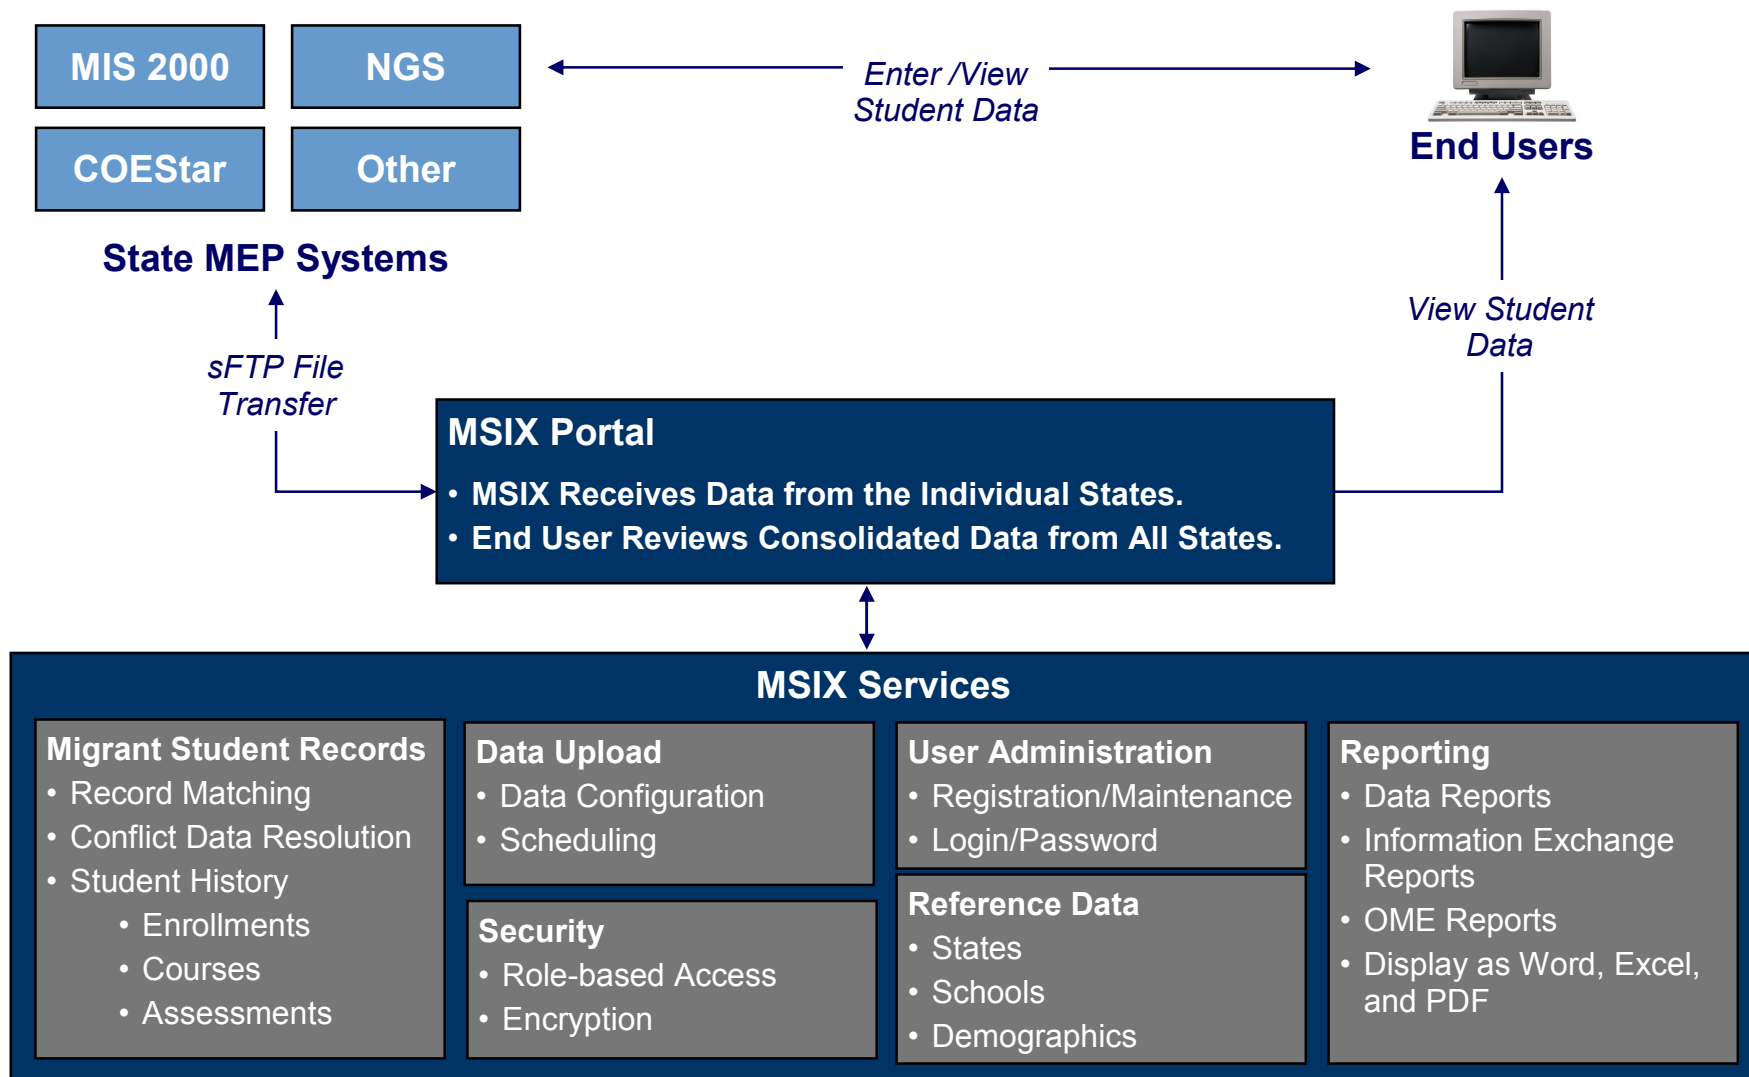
MIS 2000

NGS

COEStar

Other

State MEP Systems

Enter /View Student Data

End Users

sFTP File Transfer

View Student Data

MSIX Portal

• MSIX Receives Data from the Individual States.
• End User Reviews Consolidated Data from All States.

MSIX Services

Migrant Student Records
• Record Matching
• Conflict Data Resolution
• Student History
• Enrollments
• Courses
• Assessments

Data Upload
• Data Configuration
• Scheduling

Security
• Role-based Access
• Encryption

User Administration
• Registration/Maintenance
• Login/Password

Reference Data
• States
• Schools
• Demographics

Reporting
• Data Reports
• Information Exchange Reports
• OME Reports
• Display as Word, Excel, and PDF